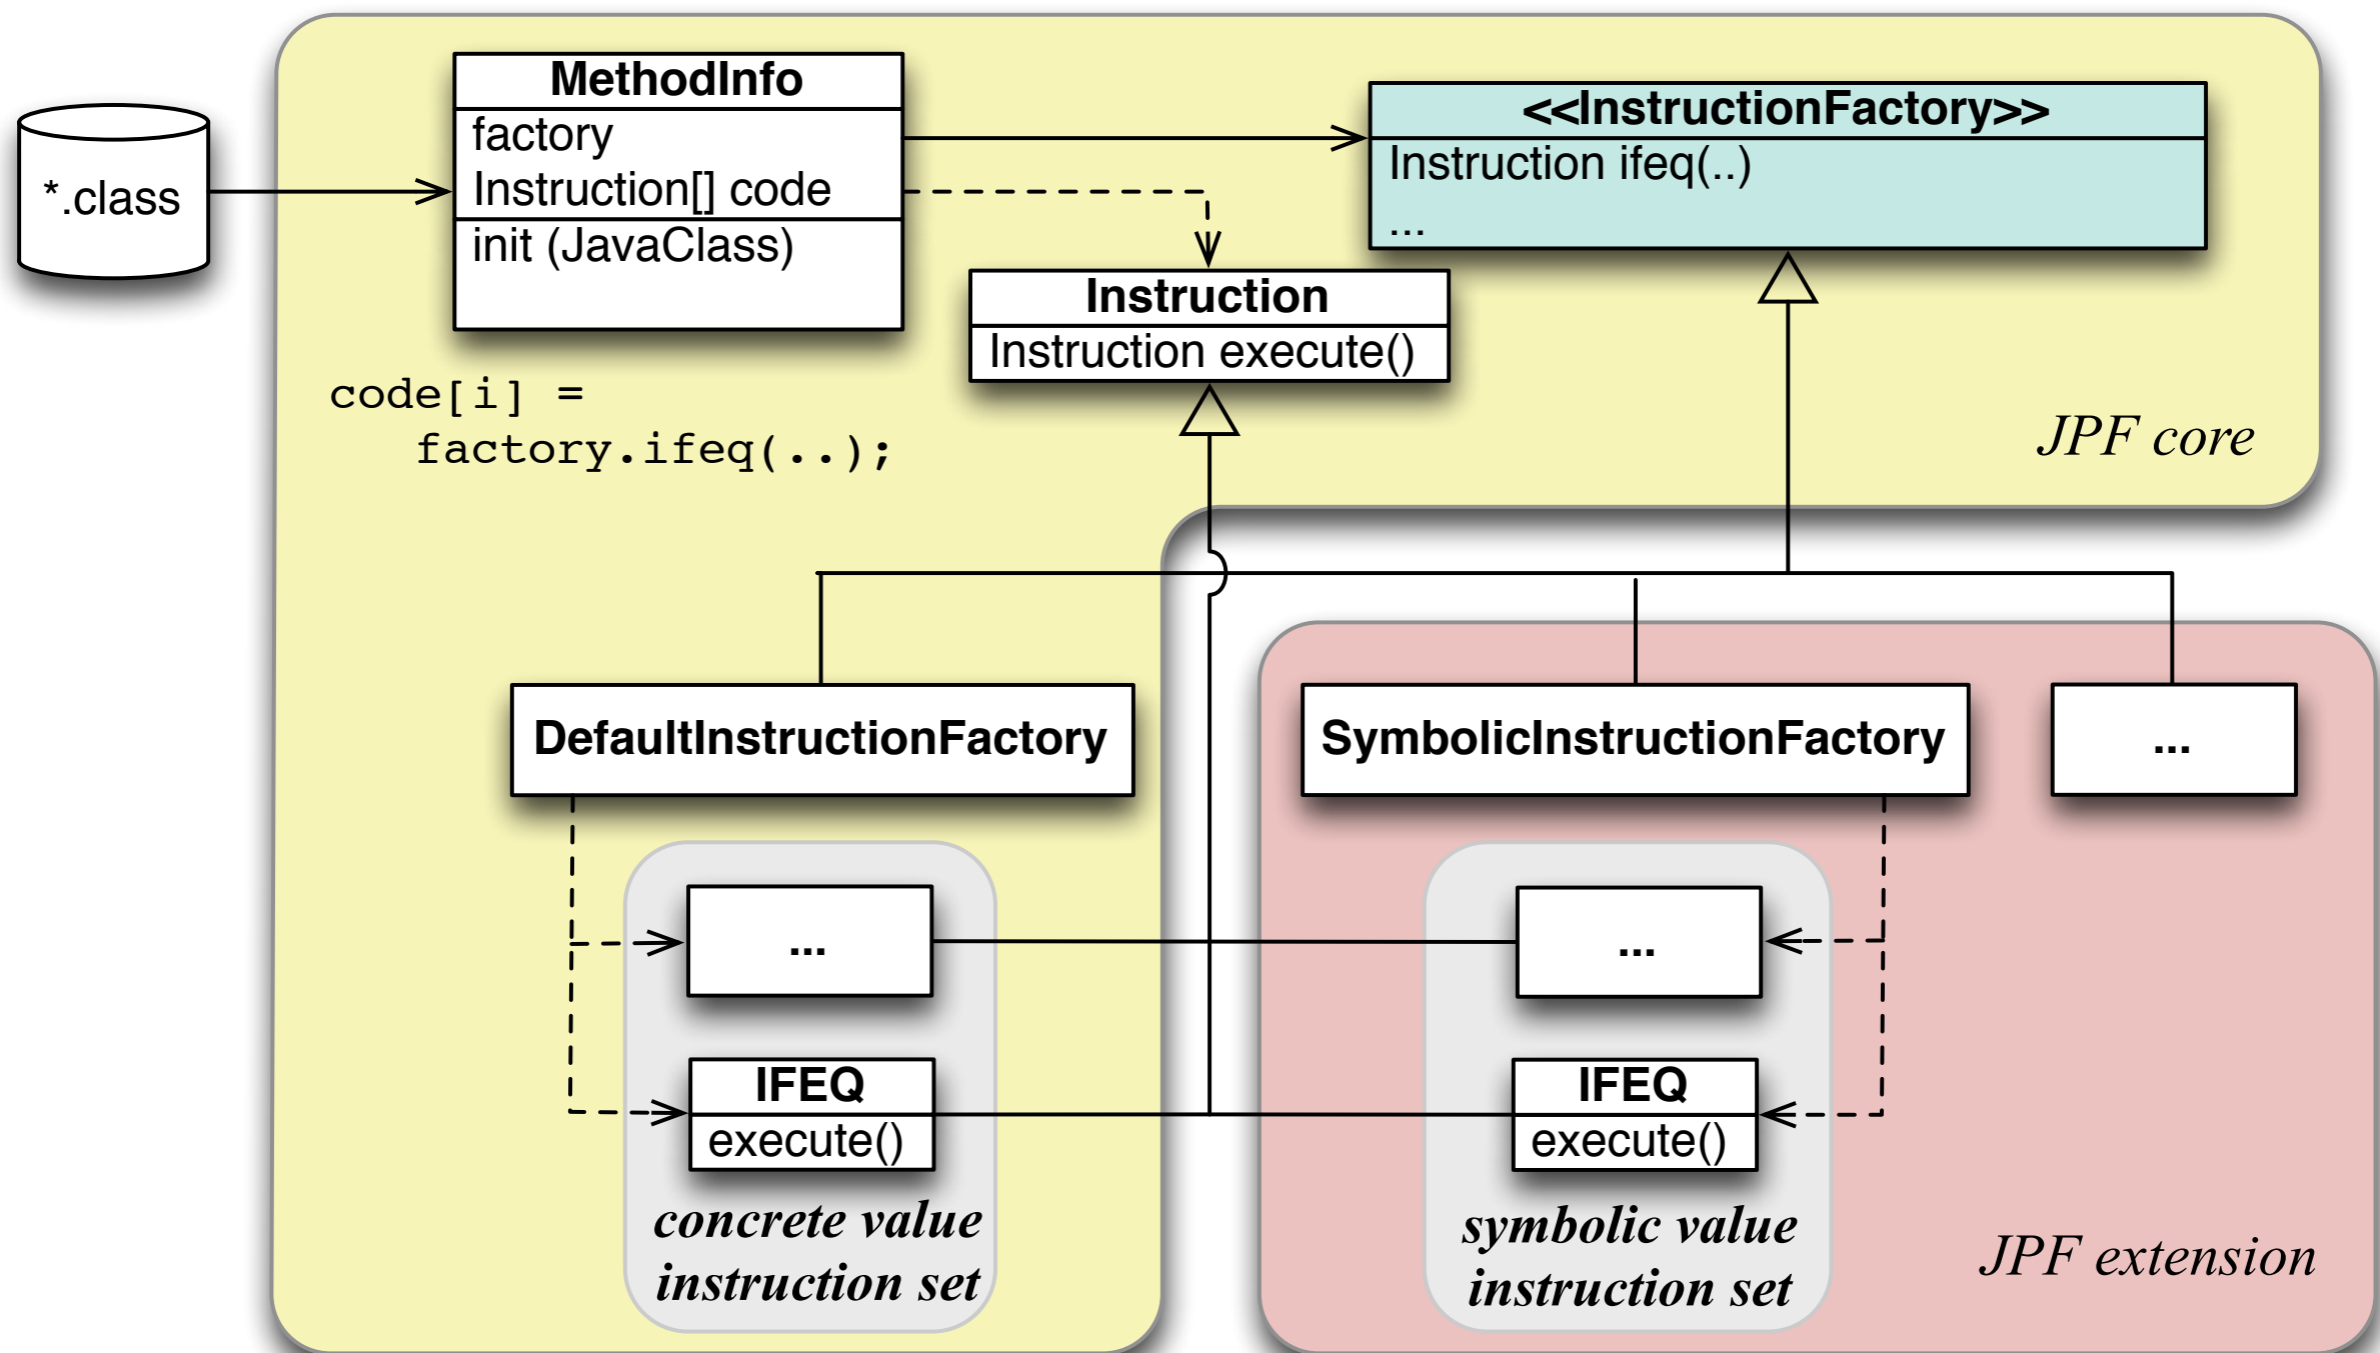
*.class

MethodInfo
factory
Instruction[] code
init (JavaClass)

<<InstructionFactory>>
Instruction ifeq(..)
...

Instruction
Instruction execute()

code[i] =
factory.ifeq(..);

JPF core

DefaultInstructionFactory

SymbolicInstructionFactory

...

...

...

IFEQ
execute()

IFEQ
execute()

concrete value instruction set

symbolic value instruction set

JPF extension